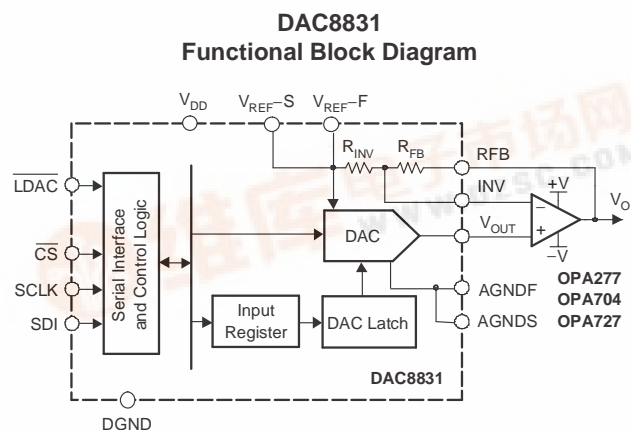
DAC8831
Functional Block Diagram

$V_{DD}$ $V_{REF}$–S $V_{REF}$–F

$R_{INV}$ $R_{FB}$

RFB

INV

$V_O$

+V

–

+

–V

$\overline{LDAC}$

$\overline{CS}$

SCLK

SDI

Serial Interface and Control Logic

DAC

$V_{OUT}$

AGNDF

AGNDS

OPA277
OPA704
OPA727

Input Register

DAC Latch

DAC8831

DGND